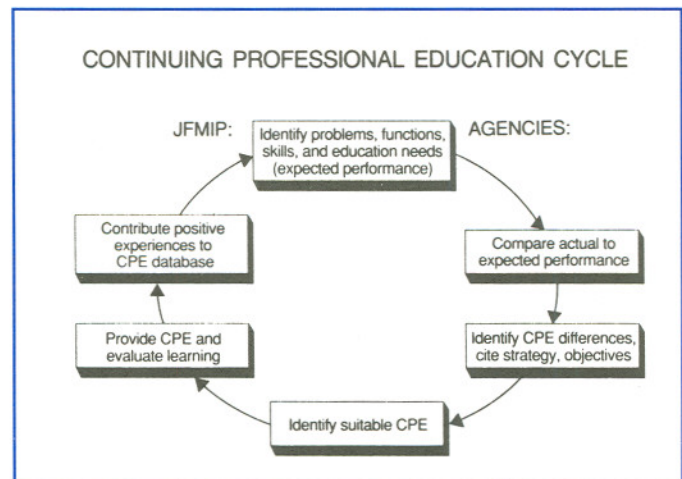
CONTINUING PROFESSIONAL EDUCATION CYCLE

JFMIP:

Identify problems, functions, skills, and education needs (expected performance)

AGENCIES:

Compare actual to expected performance

Identify CPE differences, cite strategy, objectives

Identify suitable CPE

Provide CPE and evaluate learning

Contribute positive experiences to CPE database